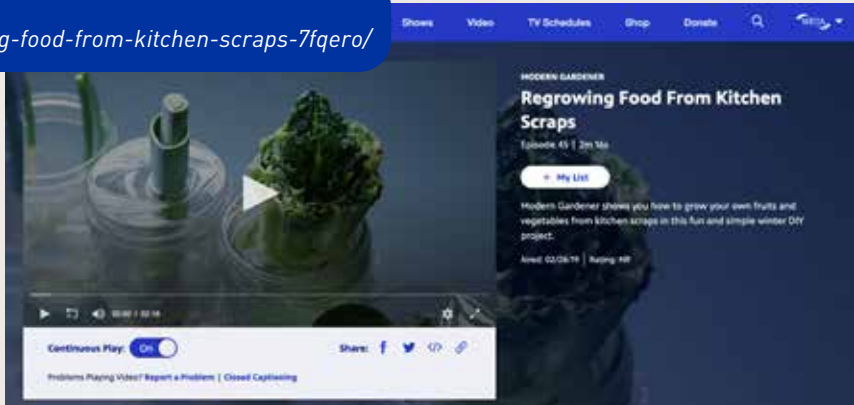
g-food-from-kitchen-scraps-7fqero/

Shows Video TV Schedules Shop Donate

MODERN GARDENER

Regrowing Food From Kitchen Scraps

Episode 45 | 2m 16s

+ My List

Modern Gardener shows you how to grow your own fruits and vegetables from kitchen scraps in this fun and simple winter DIY project.

Aired: 02/26/19 | Rating: NR

00:00 / 02:16

Continuous Play: On

Share:

Problems Playing Video? Report a Problem | Closed Captioning